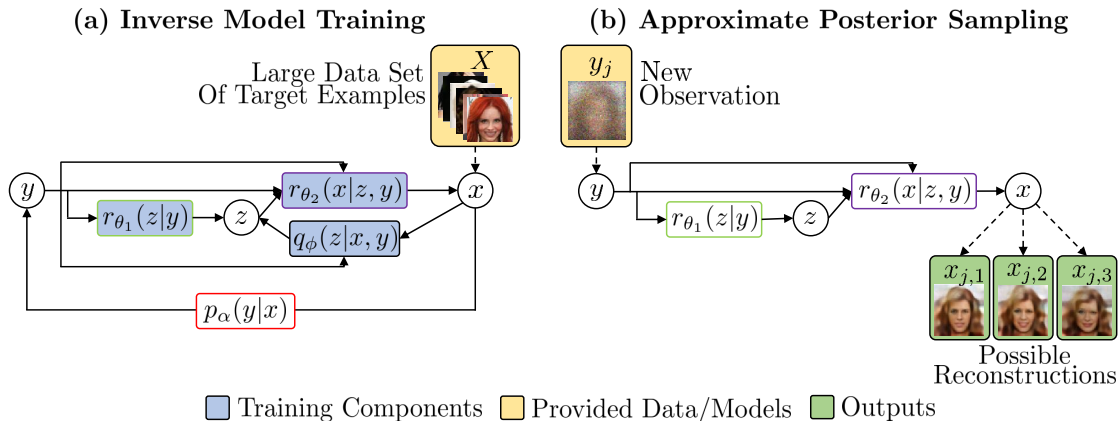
(a) Inverse Model Training

Large Data Set Of Target Examples

$X$

$y$

$r_{\theta_2}(x|z,y)$

$x$

$r_{\theta_1}(z|y)$

$z$

$q_\phi(z|x,y)$

$p_\alpha(y|x)$

(b) Approximate Posterior Sampling

$y_j$

New Observation

$y$

$r_{\theta_2}(x|z,y)$

$x$

$r_{\theta_1}(z|y)$

$z$

$x_{j,1}$ $x_{j,2}$ $x_{j,3}$

Possible Reconstructions

Training Components Provided Data/Models Outputs